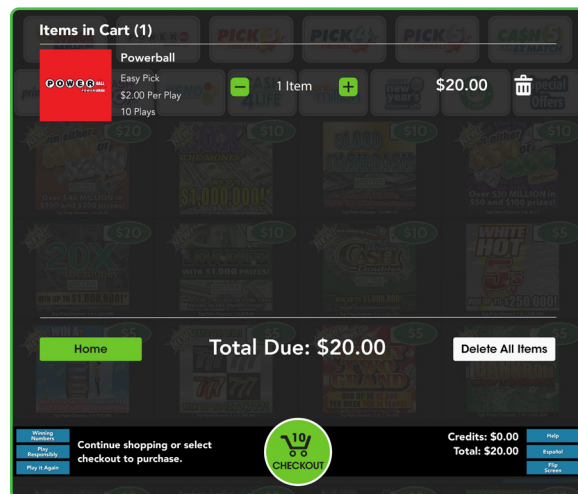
Items in Cart (1)

POWERBALL

Powerball
Easy Pick
$2.00 Per Play
10 Plays

1 Item

$20.00

Home

Total Due: $20.00

Delete All Items

Winning Numbers
Play Responsibly
Play It Again

Continue shopping or select checkout to purchase.

10
CHECKOUT

Credits: $0.00
Total: $20.00

Help
Español
Flip Screen